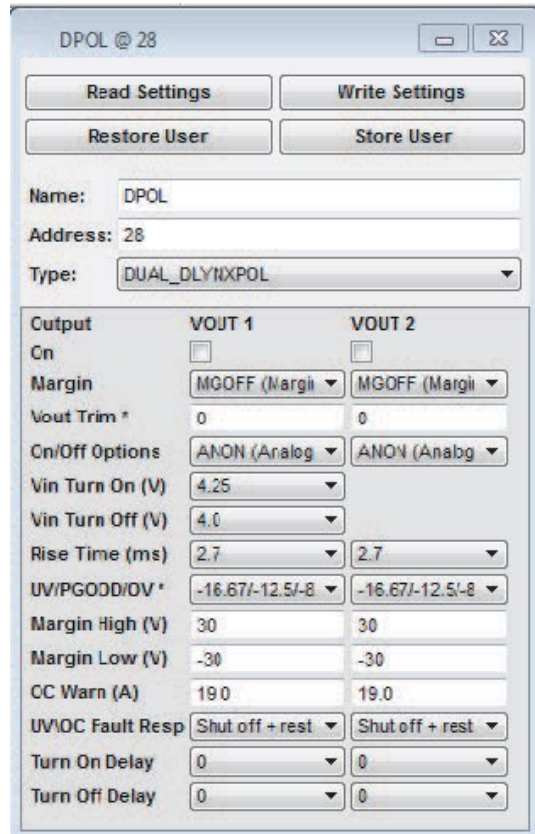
DPOL @ 28

Read Settings | Write Settings
Restore User | Store User

Name: DPOL
Address: 28
Type: DUAL_DLYNXPOL

| Output | VOUT 1 | VOUT 2 |
|---|---|---|
| On | | |
| Margin | MGOFF (Margi | MGOFF (Margi |
| Vout Trim * | 0 | 0 |
| On/Off Options | ANON (Analog | ANON (Analog |
| Vin Turn On (V) | 4.25 | |
| Vin Turn Off (V) | 4.0 | |
| Rise Time (ms) | 2.7 | 2.7 |
| UV/PGOOD/OV * | -16.67/-12.5/-8 | -16.67/-12.5/-8 |
| Margin High (V) | 30 | 30 |
| Margin Low (V) | -30 | -30 |
| OC Warn (A) | 19.0 | 19.0 |
| UV\OC Fault Resp | Shut off + rest | Shut off + rest |
| Turn On Delay | 0 | 0 |
| Turn Off Delay | 0 | 0 |